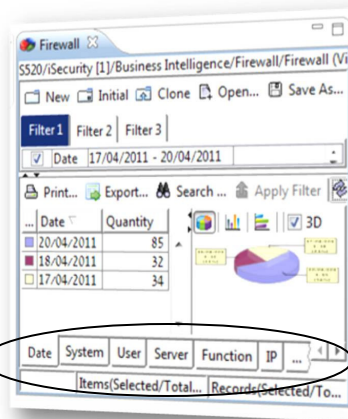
Firewall

S520/iSecurity [1]/Business Intelligence/Firewall/Firewall (Vi

New Initial Clone Open... Save As...

Filter 1 Filter 2 Filter 3

Date 17/04/2011 - 20/04/2011

Print... Export... Search ... Apply Filter

| ... | Date | Quantity |
|---|---|---|
| | 20/04/2011 | 85 |
| | 18/04/2011 | 32 |
| | 17/04/2011 | 34 |

3D

Date System User Server Function IP ...

Items(Selected/Total... Records(Selected/To...